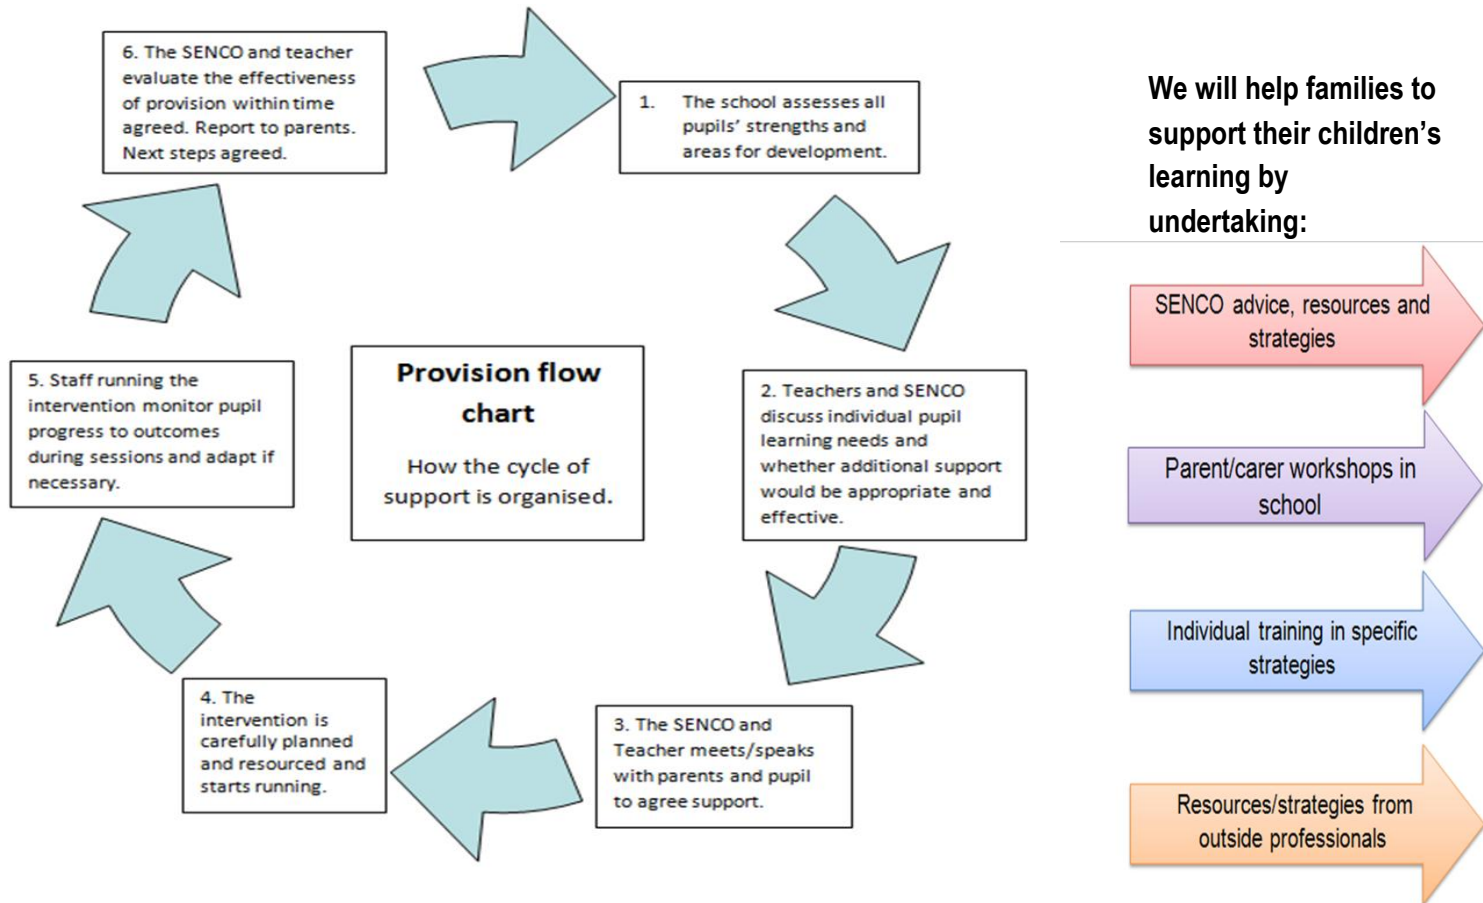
Provision flow chart

How the cycle of support is organised.

1. The school assesses all pupils' strengths and areas for development.

2. Teachers and SENCO discuss individual pupil learning needs and whether additional support would be appropriate and effective.

3. The SENCO and Teacher meets/speaks with parents and pupil to agree support.

4. The intervention is carefully planned and resourced and starts running.

5. Staff running the intervention monitor pupil progress to outcomes during sessions and adapt if necessary.

6. The SENCO and teacher evaluate the effectiveness of provision within time agreed. Report to parents. Next steps agreed.

We will help families to support their children's learning by undertaking:

SENCO advice, resources and strategies

Parent/carer workshops in school

Individual training in specific strategies

Resources/strategies from outside professionals